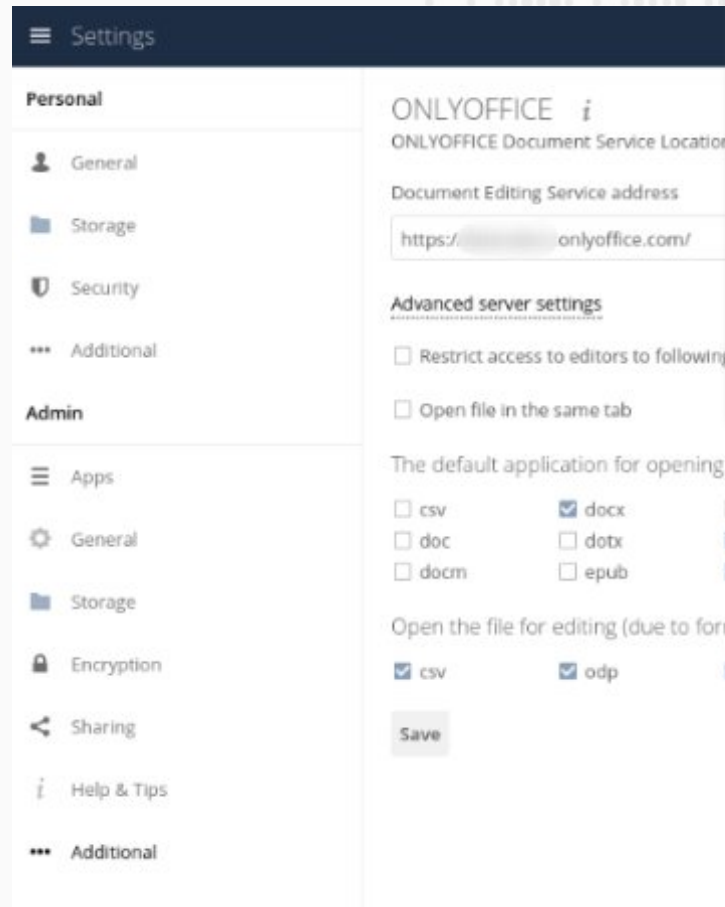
Settings

Personal

General

Storage

Security

Additional

Admin

Apps

General

Storage

Encryption

Sharing

Help & Tips

Additional

ONLYOFFICE *i*

ONLYOFFICE Document Service Locatio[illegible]

Document Editing Service address

https:/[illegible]onlyoffice.com/

Advanced server settings

Restrict access to editors to followin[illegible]

Open file in the same tab

The default application for opening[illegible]

| csv | docx |
|---|---|
| doc | dotx |
| docm | epub |

Open the file for editing (due to fo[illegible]

| csv | odp |
|---|---|

Save